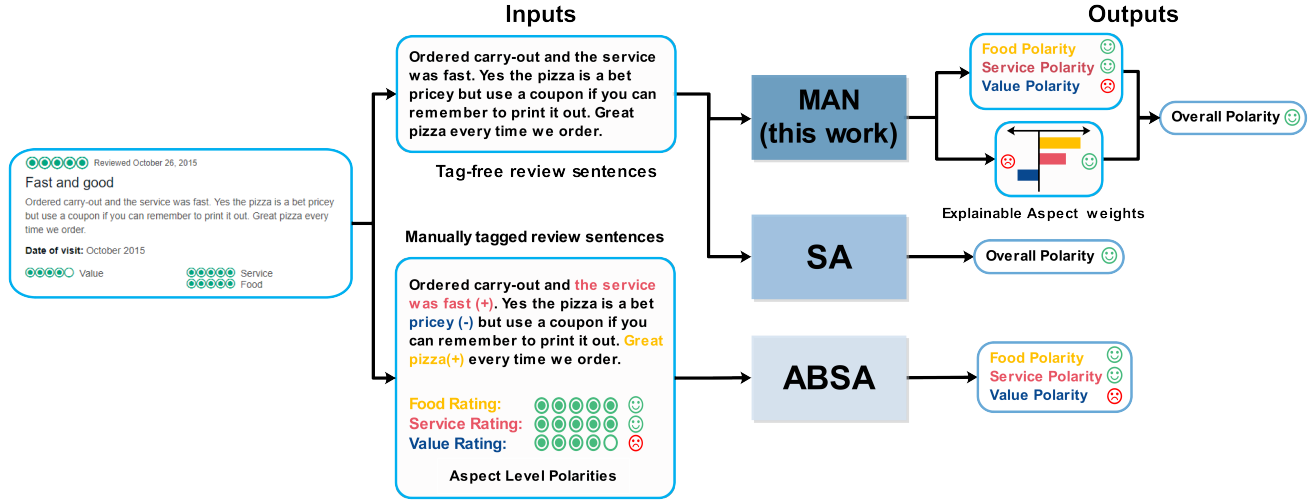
Inputs

Outputs

Reviewed October 26, 2015

Fast and good

Ordered carry-out and the service was fast. Yes the pizza is a bet pricey but use a coupon if you can remember to print it out. Great pizza every time we order.

Date of visit: October 2015

Value

Service

Food

Ordered carry-out and the service was fast. Yes the pizza is a bet pricey but use a coupon if you can remember to print it out. Great pizza every time we order.

Tag-free review sentences

MAN (this work)

Food Polarity

Service Polarity

Value Polarity

Overall Polarity

Explainable Aspect weights

SA

Overall Polarity

Manually tagged review sentences

Ordered carry-out and the service was fast (+). Yes the pizza is a bet pricey (-) but use a coupon if you can remember to print it out. Great pizza(+) every time we order.

Food Rating:

Service Rating:

Value Rating:

Aspect Level Polarities

ABSA

Food Polarity

Service Polarity

Value Polarity